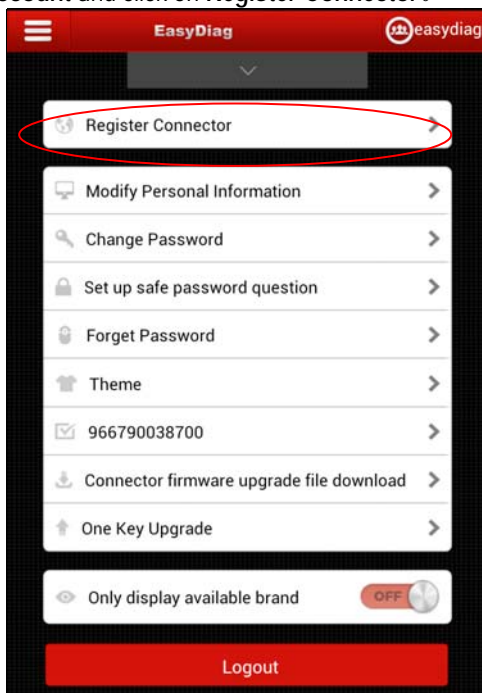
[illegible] and click on "Register Connector".

EasyDiag

easydiag

Register Connector

Modify Personal Information

Change Password

Set up safe password question

Forget Password

Theme

966790038700

Connector firmware upgrade file download

One Key Upgrade

Only display available brand

OFF

Logout